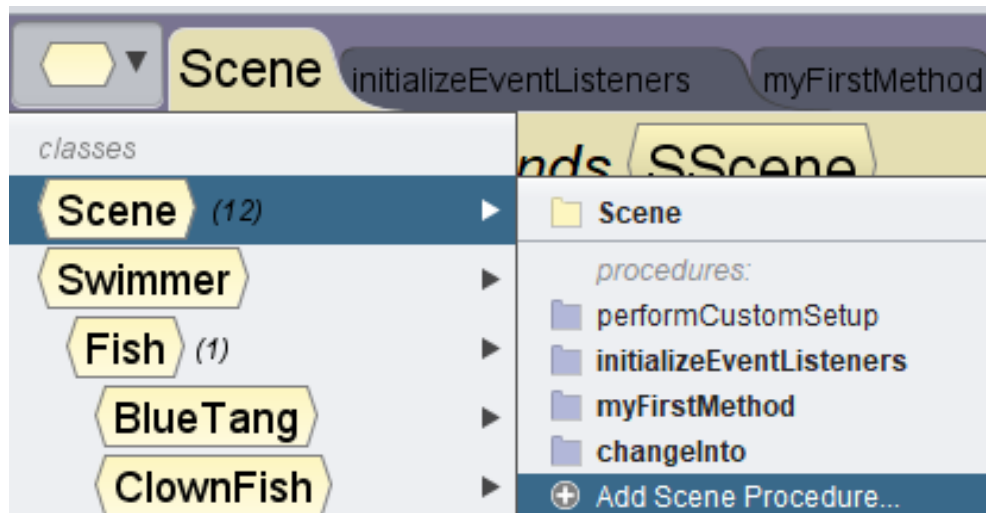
Scene initializeEventListeners myFirstMethod

classes

Scene (12)

Swimmer

Fish (1)

BlueTang

ClownFish

nds SScene

Scene

procedures:

performCustomSetup

initializeEventListeners

myFirstMethod

changeInto

Add Scene Procedure...